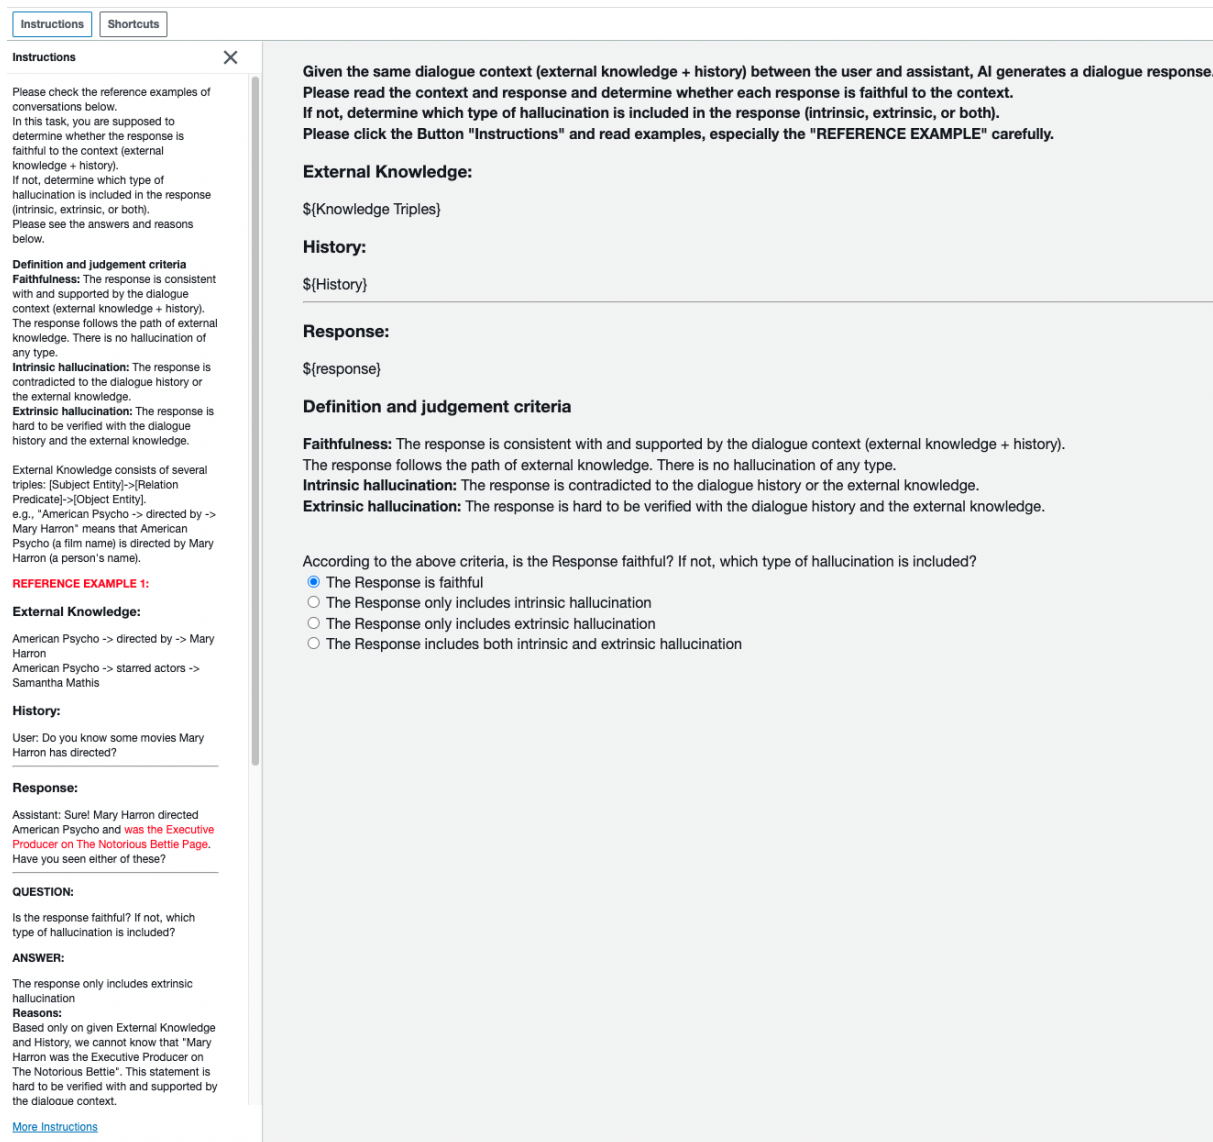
Instructions Shortcuts

Instructions

Please check the reference examples of conversations below.
In this task, you are supposed to determine whether the response is faithful to the context (external knowledge + history).
If not, determine which type of hallucination is included in the response (intrinsic, extrinsic, or both).
Please see the answers and reasons below.

**Definition and judgement criteria**
**Faithfulness:** The response is consistent with and supported by the dialogue context (external knowledge + history). The response follows the path of external knowledge. There is no hallucination of any type.
**Intrinsic hallucination:** The response is contradicted to the dialogue history or the external knowledge.
**Extrinsic hallucination:** The response is hard to be verified with the dialogue history and the external knowledge.

External Knowledge consists of several triples: [Subject Entity]->[Relation Predicate]->[Object Entity].
e.g., "American Psycho -> directed by -> Mary Harron" means that American Psycho (a film name) is directed by Mary Harron (a person's name).

REFERENCE EXAMPLE 1:

External Knowledge:

American Psycho -> directed by -> Mary Harron
American Psycho -> starred actors -> Samantha Mathis

History:

User: Do you know some movies Mary Harron has directed?

Response:

Assistant: Sure! Mary Harron directed American Psycho and was the Executive Producer on The Notorious Bettie Page. Have you seen either of these?

QUESTION:

Is the response faithful? If not, which type of hallucination is included?

ANSWER:

The response only includes extrinsic hallucination
**Reasons:**
Based only on given External Knowledge and History, we cannot know that "Mary Harron was the Executive Producer on The Notorious Bettie". This statement is hard to be verified with and supported by the dialogue context.

More Instructions

Given the same dialogue context (external knowledge + history) between the user and assistant, AI generates a dialogue response.
Please read the context and response and determine whether each response is faithful to the context.
If not, determine which type of hallucination is included in the response (intrinsic, extrinsic, or both).
Please click the Button "Instructions" and read examples, especially the "REFERENCE EXAMPLE" carefully.

External Knowledge:

${Knowledge Triples}

History:

${History}

Response:

${response}

Definition and judgement criteria

**Faithfulness:** The response is consistent with and supported by the dialogue context (external knowledge + history).
The response follows the path of external knowledge. There is no hallucination of any type.
**Intrinsic hallucination:** The response is contradicted to the dialogue history or the external knowledge.
**Extrinsic hallucination:** The response is hard to be verified with the dialogue history and the external knowledge.

According to the above criteria, is the Response faithful? If not, which type of hallucination is included?
The Response is faithful
The Response only includes intrinsic hallucination
The Response only includes extrinsic hallucination
The Response includes both intrinsic and extrinsic hallucination